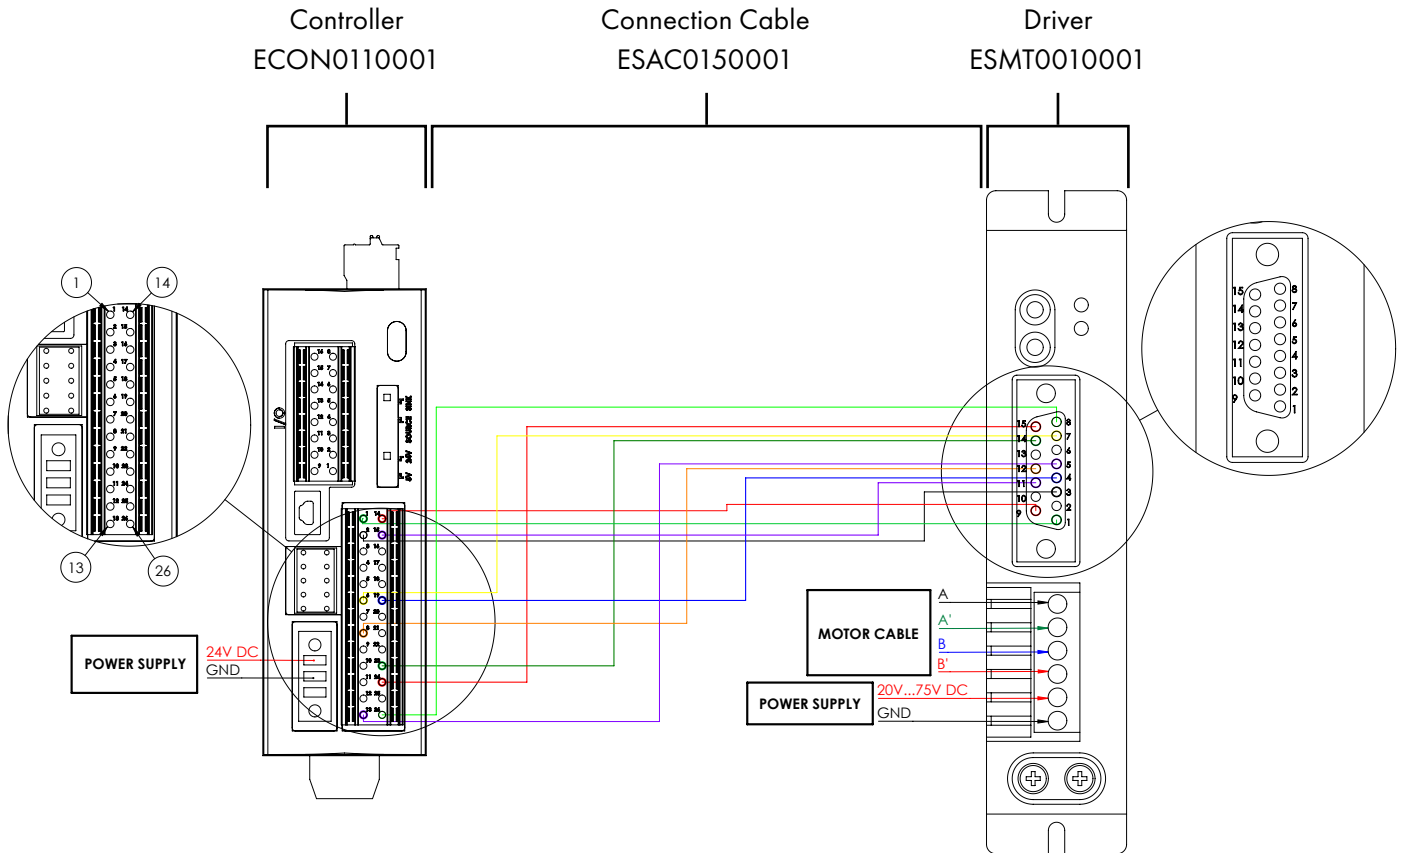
Controller
ECON0110001

Connection Cable
ESAC0150001

Driver
ESMT0010001

1
14
13
26

I/O

POWER SUPPLY
24V DC
GND

15
14
13
12
11
10
9
8
7
6
5
4
3
2
1

15
14
13
12
11
10
9
8
7
6
5
4
3
2
1

MOTOR CABLE
A
A'
B
B'

POWER SUPPLY
20V...75V DC
GND